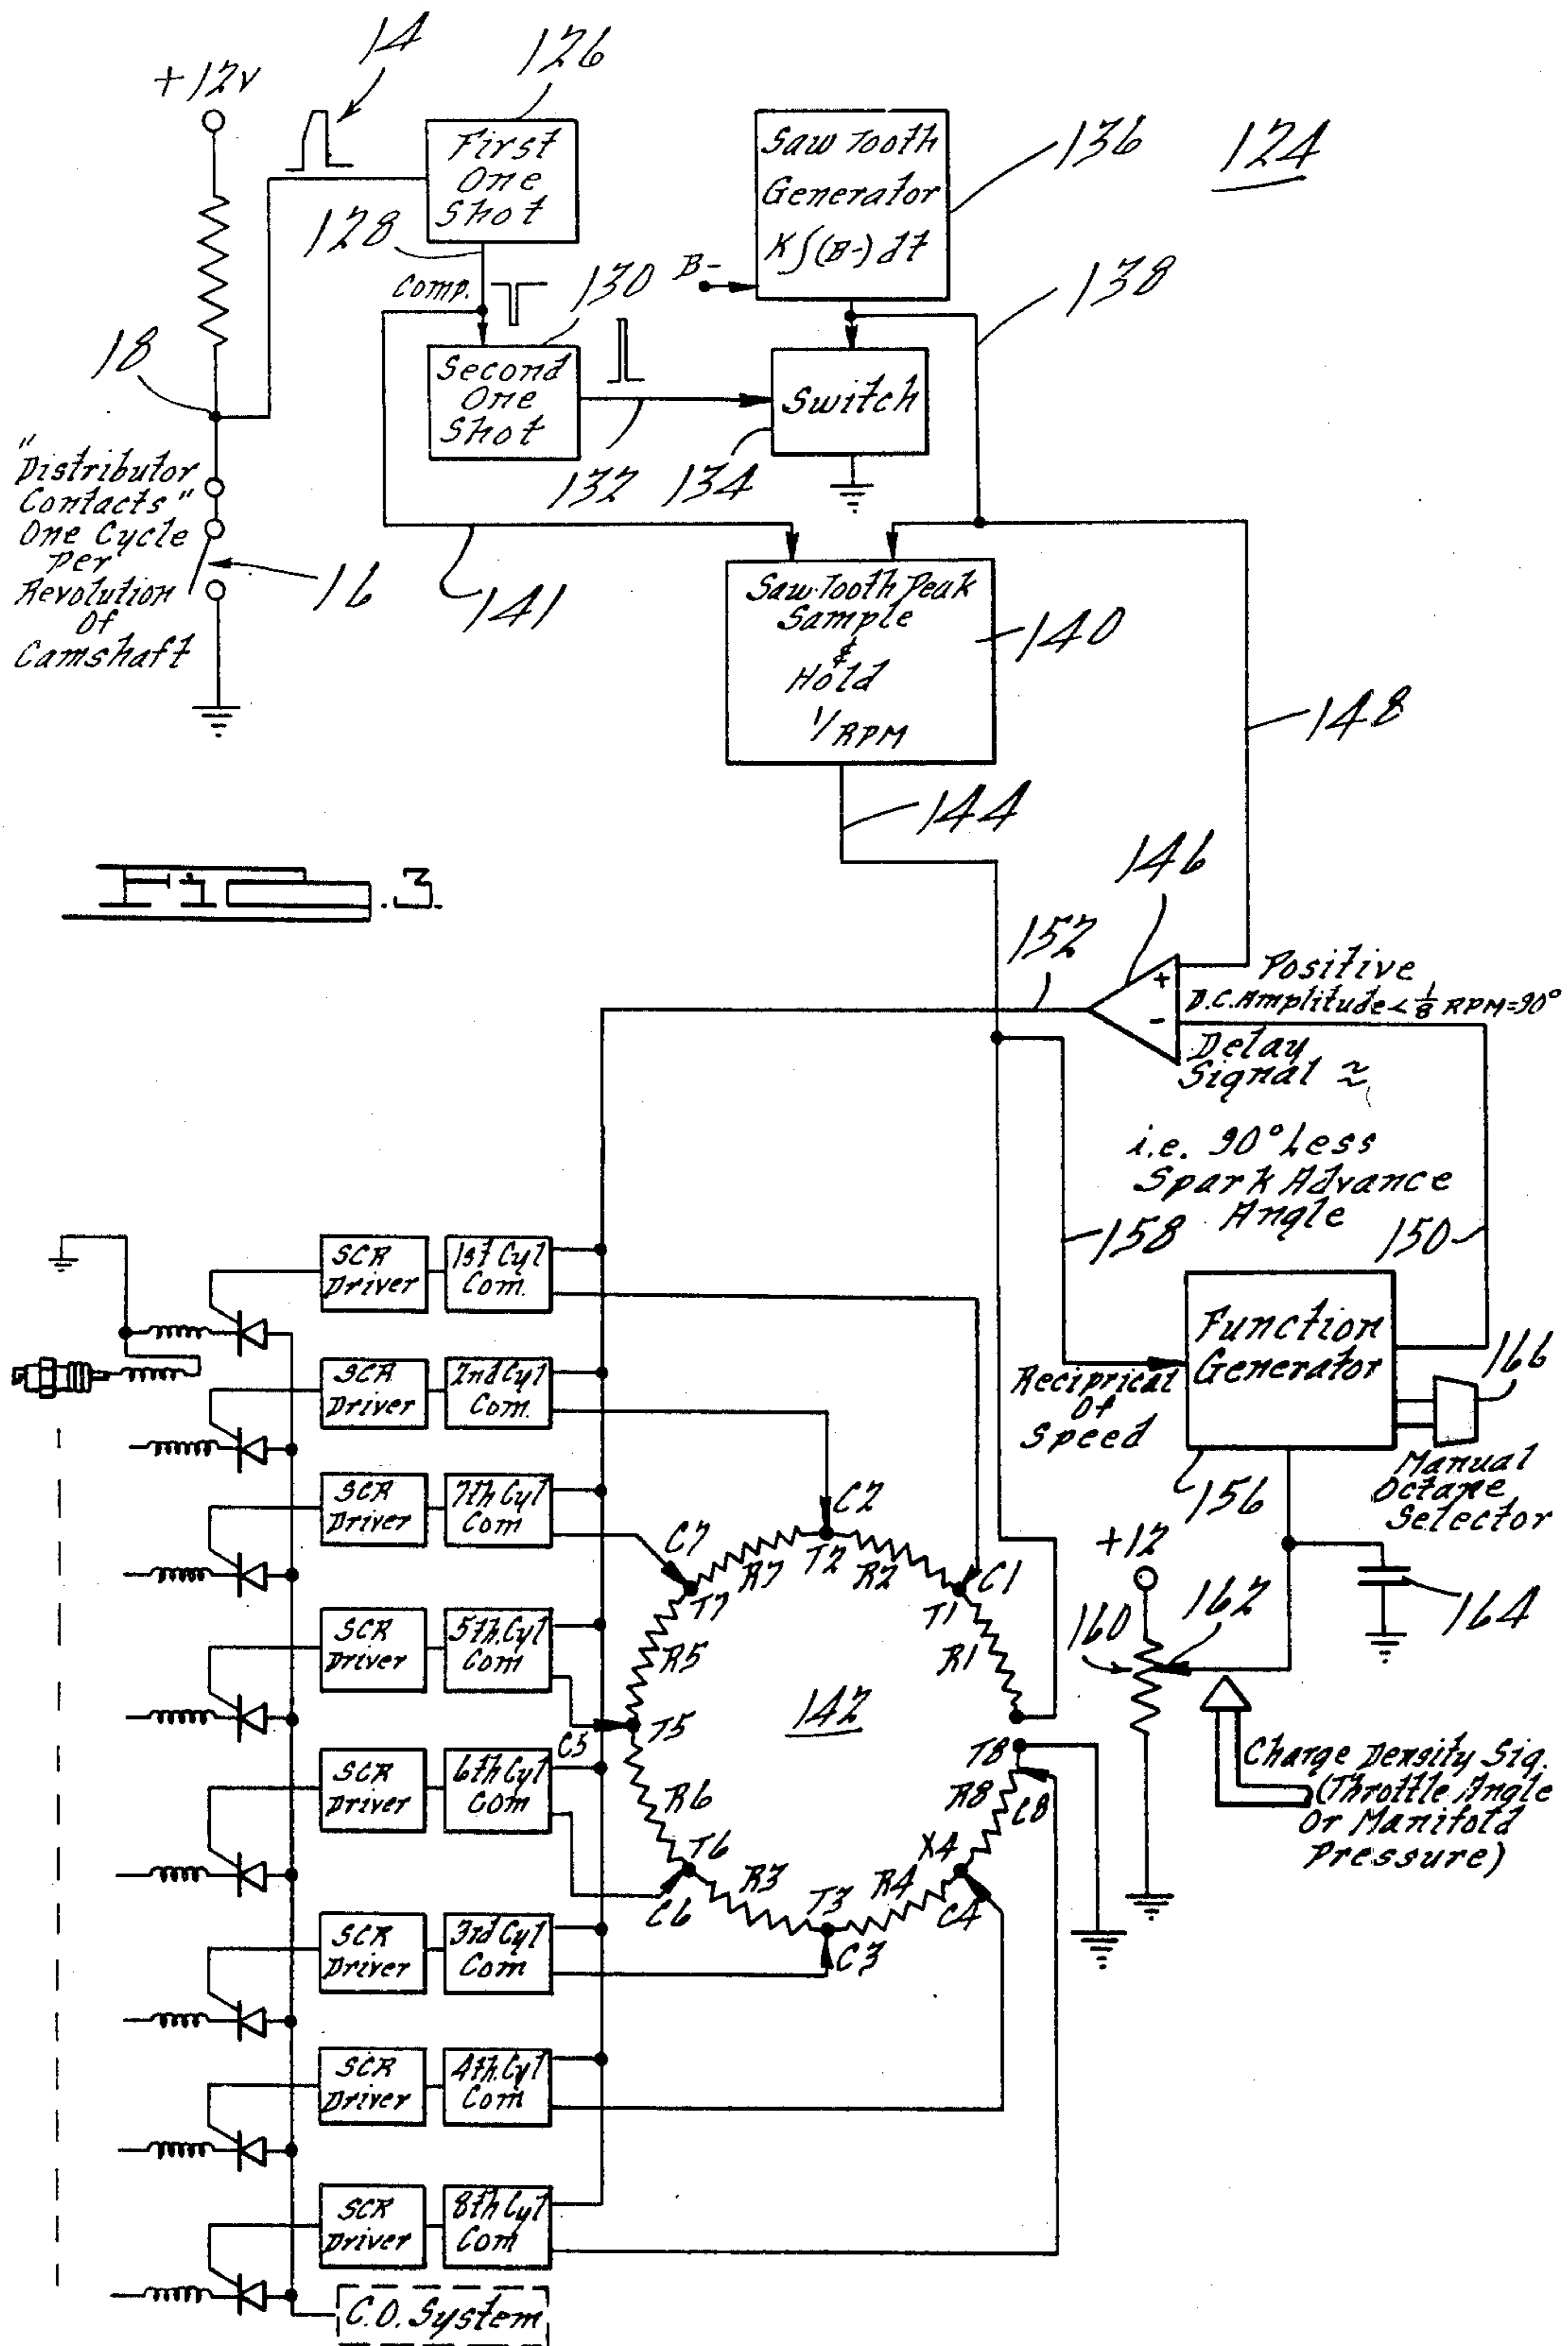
14 126

+12V

First One Shot

Saw Tooth Generator $K\int(B-)dt$

136

124

128

Comp.

130

B-

138

18

Second One Shot

Switch

"Distributor Contacts" One Cycle Per Revolution Of Camshaft

132 134

16

141

Saw Tooth Peak Sample & Hold 1/RPM

140

148

144

FIG.3

146

152

+

-

Positive D.C. Amplitude $<\frac{1}{8}$ RPM=90°

Delay Signal

i.e. 90° Less Spark Advance Angle

158

150

SCR Driver | 1st Cyl Com.

SCR Driver | 2nd Cyl Com.

SCR Driver | 7th Cyl Com

SCR Driver | 5th Cyl Com

SCR Driver | 6th Cyl Com

SCR Driver | 3rd Cyl Com

SCR Driver | 4th Cyl Com

SCR Driver | 8th Cyl Com

Function Generator

Reciprical Of Speed

166

Manual Octane Selector

156

C2

C7

T2

R2

R7

C1

T7

T1

+12

164

R5

R1

160

162

142

T5

C5

T8

R6

R8

C8

Charge Density Sig. (Throttle Angle Or Manifold Pressure)

T6

R3

T3

R4

X4

C6

C4

C3

C.O. System